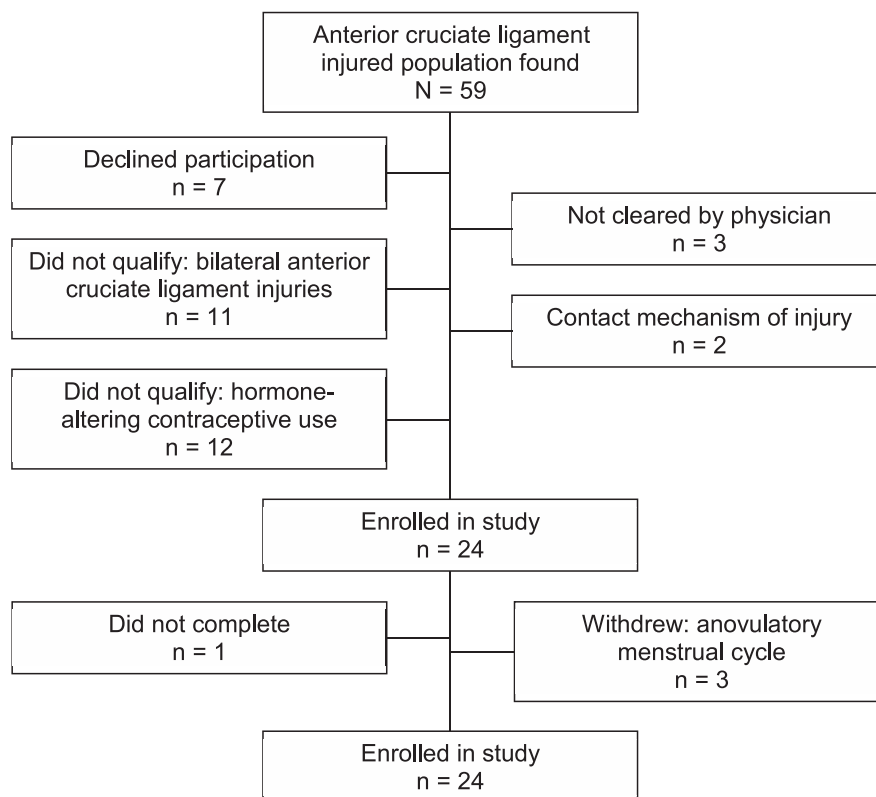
Anterior cruciate ligament injured population found
N = 59

Declined participation
n = 7

Not cleared by physician
n = 3

Did not qualify: bilateral anterior cruciate ligament injuries
n = 11

Contact mechanism of injury
n = 2

Did not qualify: hormone-altering contraceptive use
n = 12

Enrolled in study
n = 24

Did not complete
n = 1

Withdrew: anovulatory menstrual cycle
n = 3

Enrolled in study
n = 24